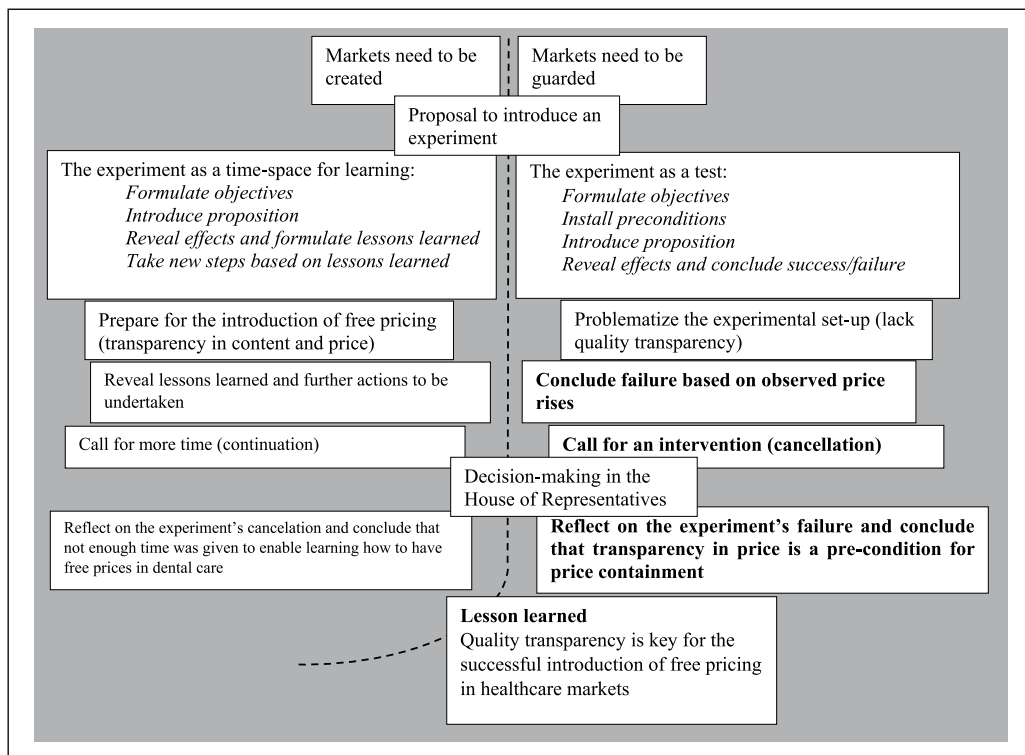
Markets need to be created

Markets need to be guarded

Proposal to introduce an experiment

The experiment as a time-space for learning:
*Formulate objectives*
*Introduce proposition*
*Reveal effects and formulate lessons learned*
*Take new steps based on lessons learned*

The experiment as a test:
*Formulate objectives*
*Install preconditions*
*Introduce proposition*
*Reveal effects and conclude success/failure*

Prepare for the introduction of free pricing (transparency in content and price)

Problematize the experimental set-up (lack quality transparency)

Reveal lessons learned and further actions to be undertaken

**Conclude failure based on observed price rises**

Call for more time (continuation)

**Call for an intervention (cancellation)**

Decision-making in the House of Representatives

Reflect on the experiment's cancelation and conclude that not enough time was given to enable learning how to have free prices in dental care

**Reflect on the experiment's failure and conclude that transparency in price is a pre-condition for price containment**

**Lesson learned**
Quality transparency is key for the successful introduction of free pricing in healthcare markets